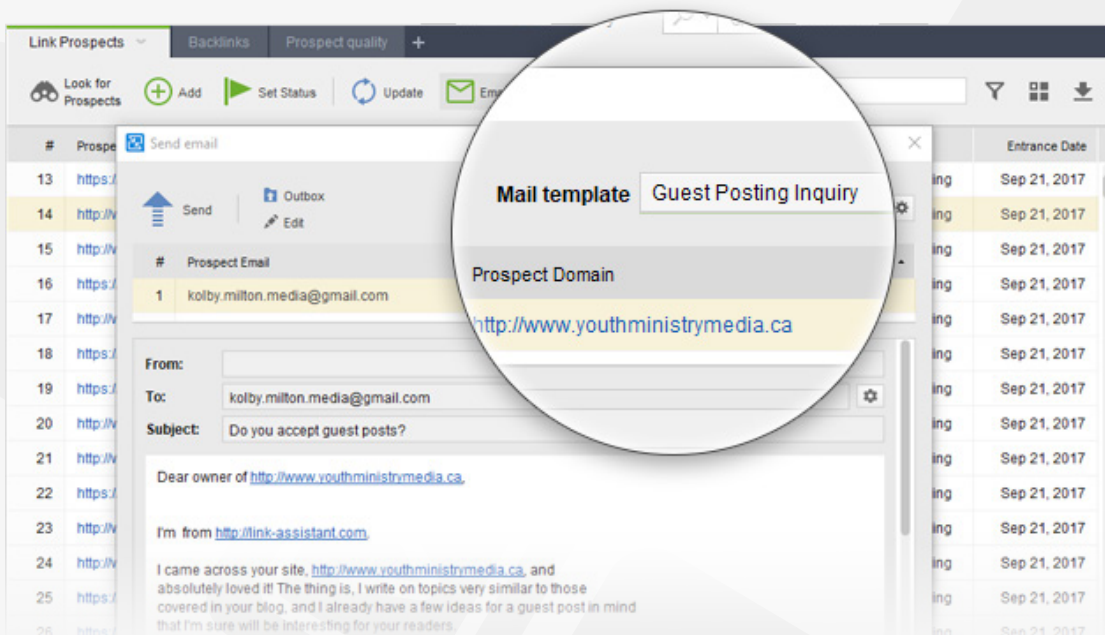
Link Prospects | Backlinks | Prospect quality | +

Look for Prospects | Add | Set Status | Update | Em

| # | Prospe | Entrance Date |
|---|---|---|
| 13 | https:/ | ing | Sep 21, 2017 |
| 14 | http://v | ing | Sep 21, 2017 |
| 15 | http://v | ing | Sep 21, 2017 |
| 16 | https:/ | ing | Sep 21, 2017 |
| 17 | http://v | ing | Sep 21, 2017 |
| 18 | https:/ | ing | Sep 21, 2017 |
| 19 | https:/ | ing | Sep 21, 2017 |
| 20 | http://v | ing | Sep 21, 2017 |
| 21 | http://v | ing | Sep 21, 2017 |
| 22 | https:/ | ing | Sep 21, 2017 |
| 23 | http://v | ing | Sep 21, 2017 |
| 24 | http://v | ing | Sep 21, 2017 |
| 25 | https:/ | ing | Sep 21, 2017 |
| 26 | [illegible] | ing | Sep 21, 2017 |

Send email

Send | Outbox | Edit

| # | Prospect Email |
|---|---|
| 1 | kolby.milton.media@gmail.com |

Mail template: Guest Posting Inquiry

Prospect Domain
http://www.youthministrymedia.ca

From:
To: kolby.milton.media@gmail.com
Subject: Do you accept guest posts?

Dear owner of http://www.youthministrymedia.ca,

I'm from http://link-assistant.com.

I came across your site, http://www.youthministrymedia.ca, and absolutely loved it! The thing is, I write on topics very similar to those covered in your blog, and I already have a few ideas for a guest post in mind that I'm sure will be interesting for your readers.